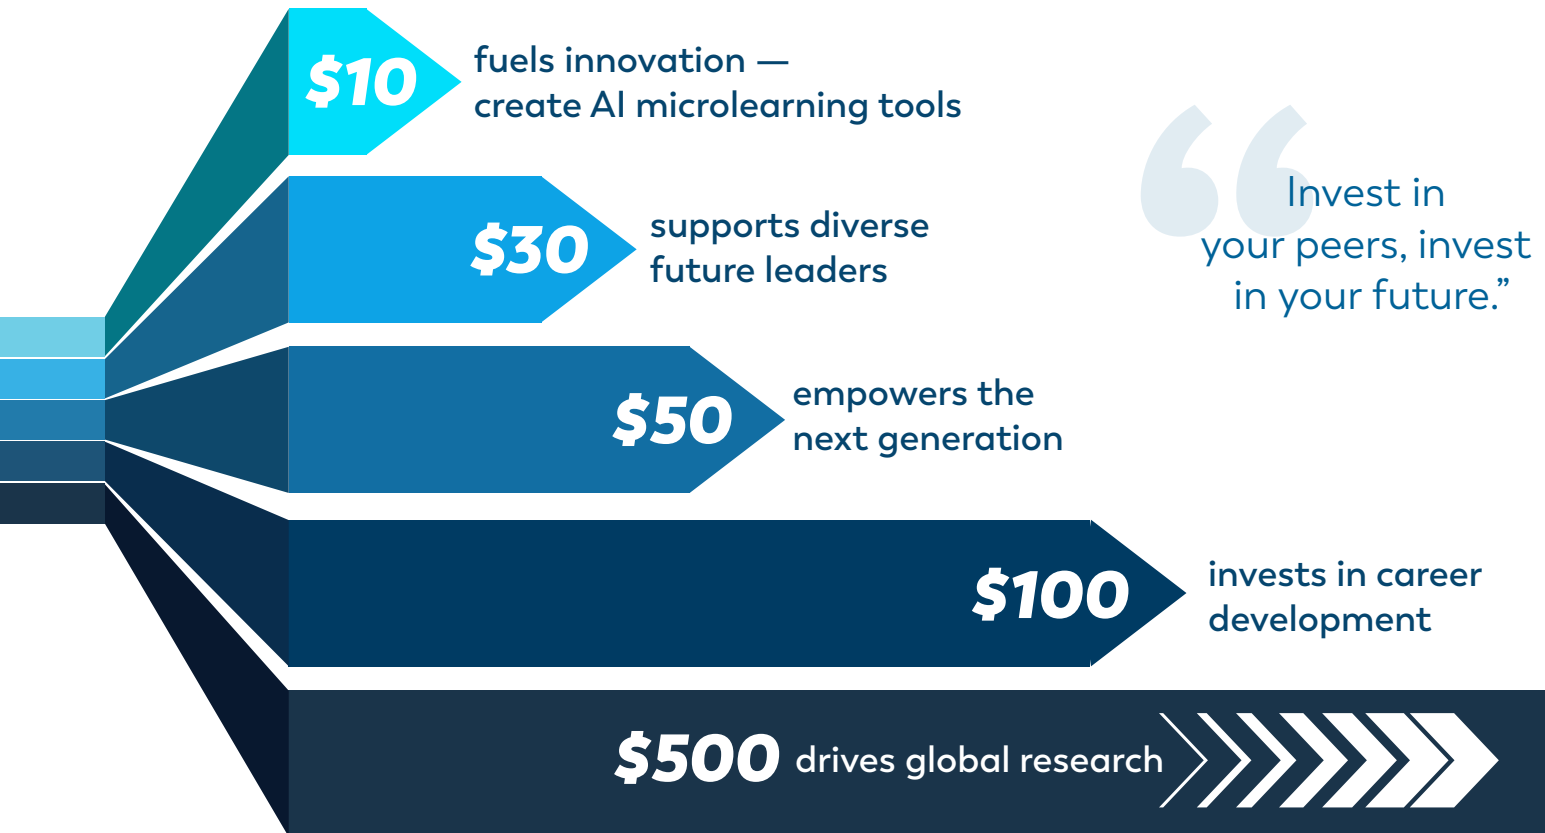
$10 fuels innovation — create AI microlearning tools

$30 supports diverse future leaders

$50 empowers the next generation

$100 invests in career development

$500 drives global research

“Invest in your peers, invest in your future.”